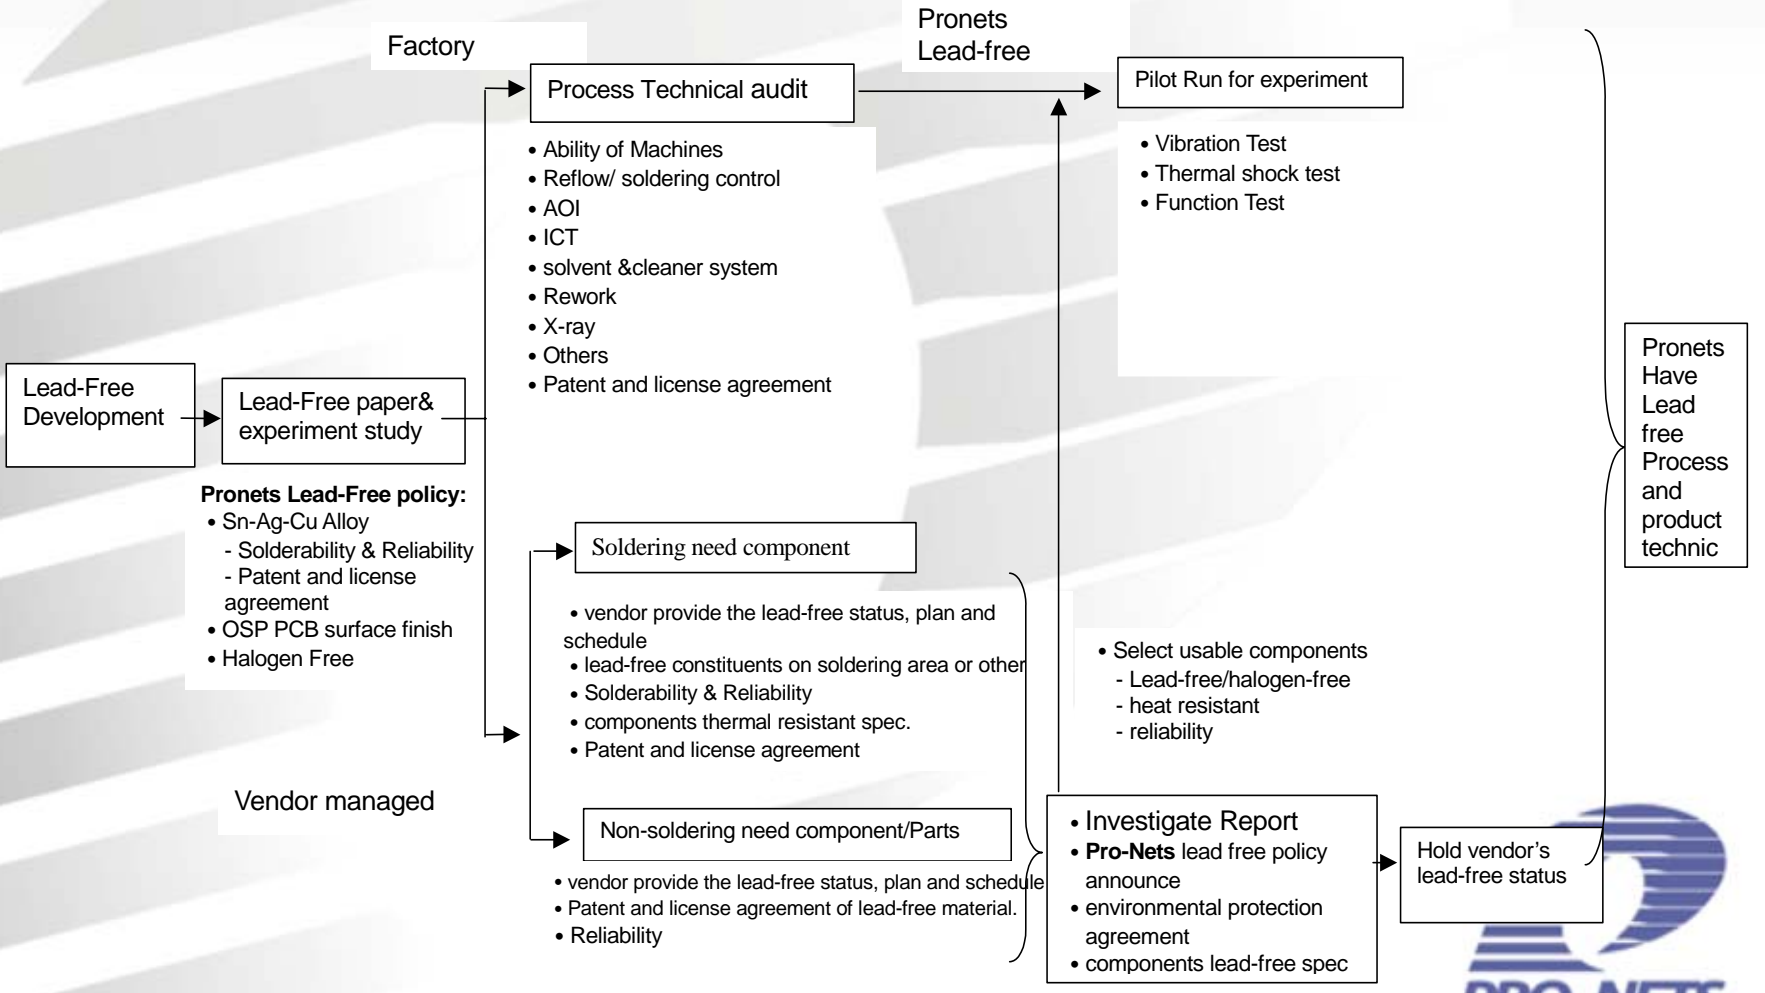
Factory

Pronets Lead-free

Process Technical audit

Pilot Run for experiment

• Ability of Machines
• Reflow/ soldering control
• AOI
• ICT
• solvent &cleaner system
• Rework
• X-ray
• Others
• Patent and license agreement

• Vibration Test
• Thermal shock test
• Function Test

Lead-Free Development

Lead-Free paper& experiment study

Pronets Lead-Free policy:
• Sn-Ag-Cu Alloy
- Solderability & Reliability
- Patent and license agreement
• OSP PCB surface finish
• Halogen Free

Soldering need component

• vendor provide the lead-free status, plan and schedule
• lead-free constituents on soldering area or other
• Solderability & Reliability
• components thermal resistant spec.
• Patent and license agreement

Vendor managed

Non-soldering need component/Parts

• vendor provide the lead-free status, plan and schedule
• Patent and license agreement of lead-free material.
• Reliability

• Select usable components
- Lead-free/halogen-free
- heat resistant
- reliability

• Investigate Report
• **Pro-Nets** lead free policy announce
• environmental protection agreement
• components lead-free spec

Hold vendor's lead-free status

Pronets Have Lead free Process and product technic

PRO-NETS